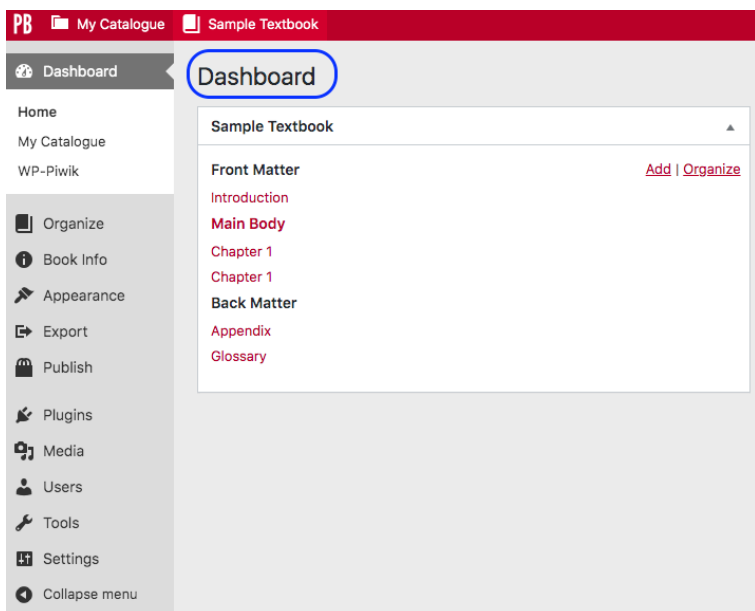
PB My Catalogue Sample Textbook

Dashboard

Home
My Catalogue
WP-Piwik

Organize
Book Info
Appearance
Export
Publish

Plugins
Media
Users
Tools
Settings
Collapse menu

Dashboard

Sample Textbook

Front Matter
Add | Organize
Introduction
Main Body
Chapter 1
Chapter 1
Back Matter
Appendix
Glossary